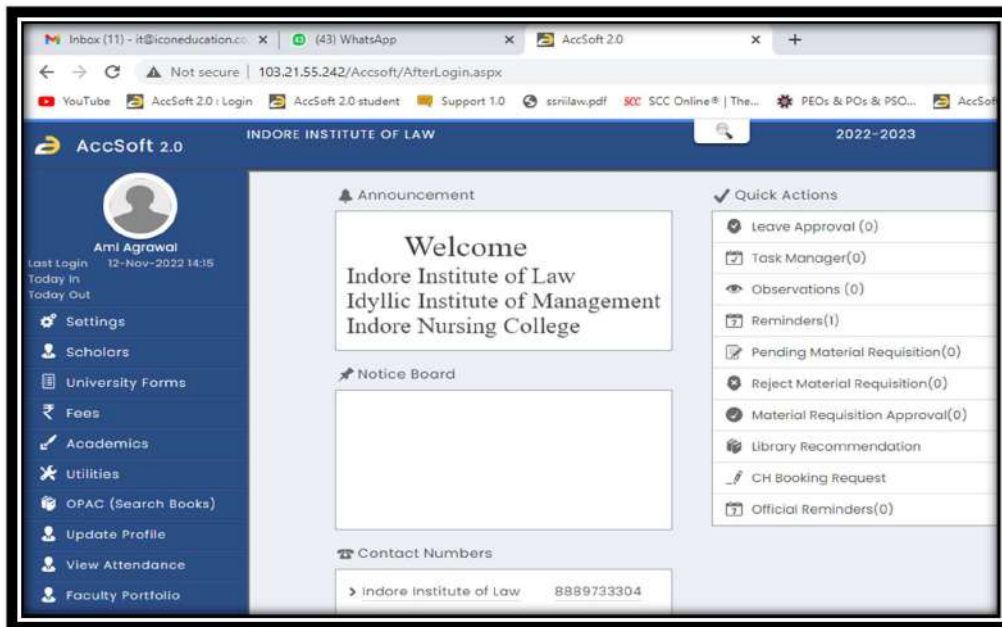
Inbox (11) - it@iconeducation.co ×
(43) WhatsApp ×
AccSoft 2.0 ×
+

Not secure | 103.21.55.242/Accsoft/AfterLogin.aspx

YouTube
AccSoft 2.0 : Login
AccSoft 2.0 student
Support 1.0
ssriilaw.pdf
SCC Online® | The...
PEOs & POs & PSO...
AccSof

AccSoft 2.0

INDORE INSTITUTE OF LAW

2022-2023

Ami Agrawal
Last Login 12-Nov-2022 14:15
Today In
Today Out

Settings
Scholars
University Forms
Fees
Academics
Utilities
OPAC (Search Books)
Update Profile
View Attendance
Faculty Portfolio

Announcement

Welcome
Indore Institute of Law
Idyllic Institute of Management
Indore Nursing College

Notice Board

Contact Numbers

> Indore Institute of Law 8889733304

Quick Actions

Leave Approval (0)
Task Manager(0)
Observations (0)
Reminders(1)
Pending Material Requisition(0)
Reject Material Requisition(0)
Material Requisition Approval(0)
Library Recommendation
CH Booking Request
Official Reminders(0)